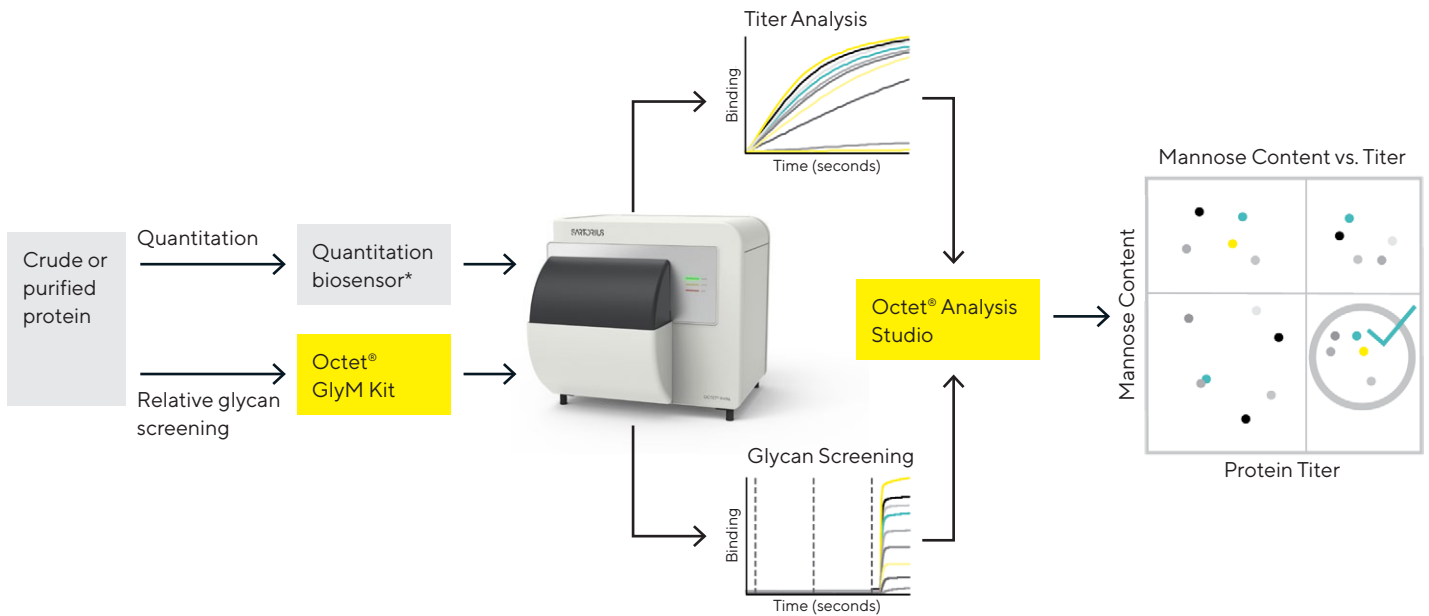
Crude or purified protein

Quantitation

Relative glycan screening

Quantitation biosensor*

Octet® GlyM Kit

SARTORIUS

Titer Analysis

Binding

Time (seconds)

Glycan Screening

Binding

Time (seconds)

Octet® Analysis Studio

Mannose Content vs. Titer

Mannose Content

Protein Titer